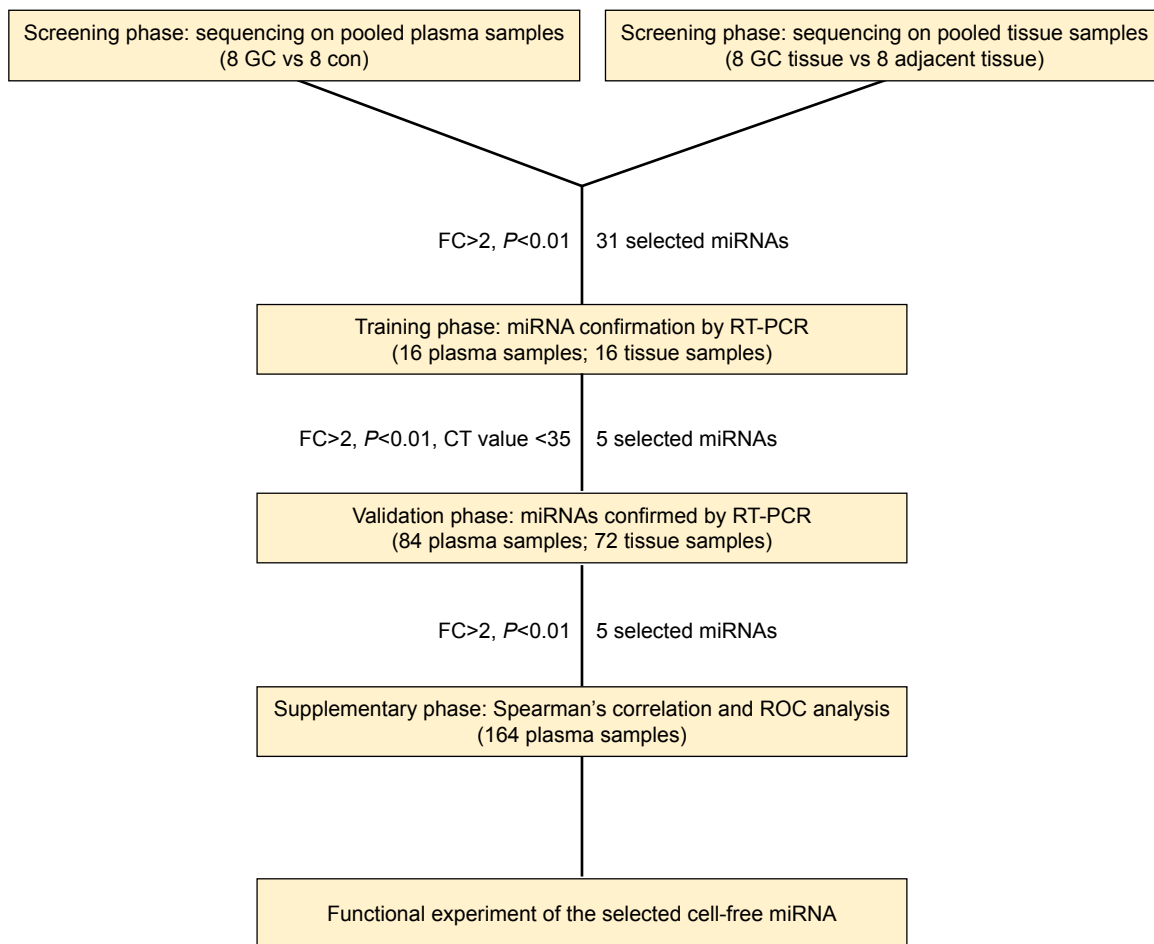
Screening phase: sequencing on pooled plasma samples
(8 GC vs 8 con)

Screening phase: sequencing on pooled tissue samples
(8 GC tissue vs 8 adjacent tissue)

FC>2, $P$<0.01

31 selected miRNAs

Training phase: miRNA confirmation by RT-PCR
(16 plasma samples; 16 tissue samples)

FC>2, $P$<0.01, CT value <35

5 selected miRNAs

Validation phase: miRNAs confirmed by RT-PCR
(84 plasma samples; 72 tissue samples)

FC>2, $P$<0.01

5 selected miRNAs

Supplementary phase: Spearman's correlation and ROC analysis
(164 plasma samples)

Functional experiment of the selected cell-free miRNA